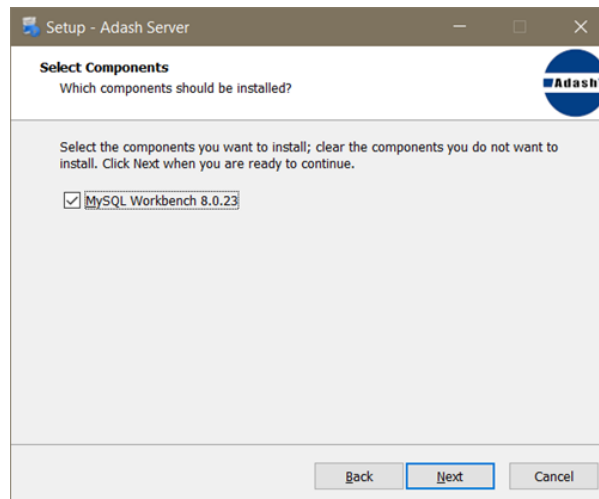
Setup - Adash Server

Select Components
Which components should be installed?

Adash

Select the components you want to install; clear the components you do not want to install. Click Next when you are ready to continue.

MySQL Workbench 8.0.23

Back
Next
Cancel